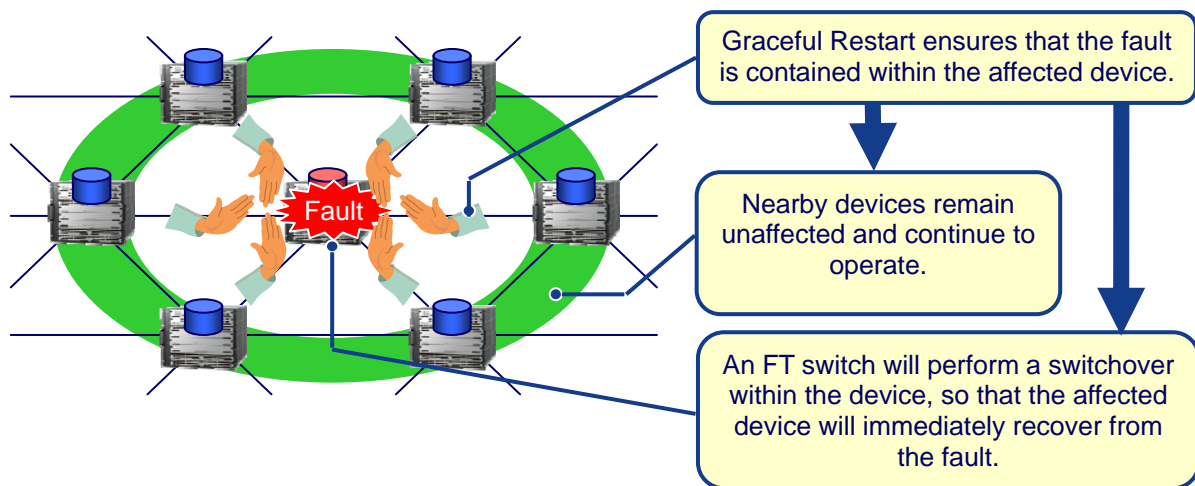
Fault

Graceful Restart ensures that the fault is contained within the affected device.

Nearby devices remain unaffected and continue to operate.

An FT switch will perform a switchover within the device, so that the affected device will immediately recover from the fault.